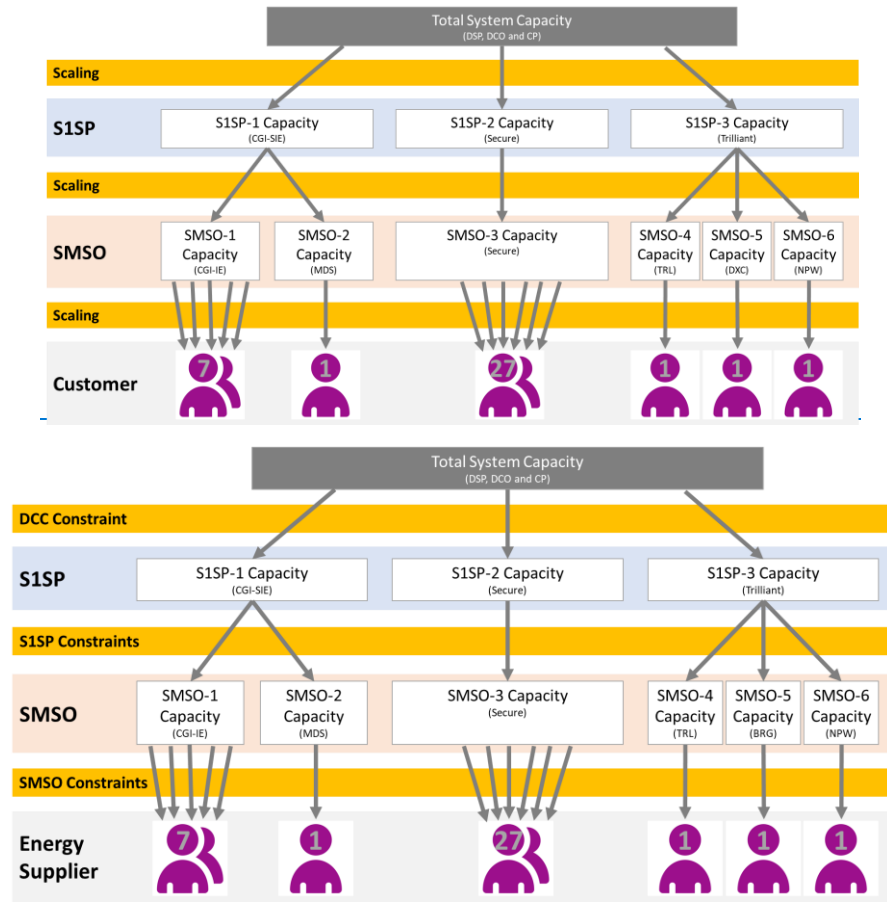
Total System Capacity
(DSP, DCO and CP)

Scaling

S1SP

S1SP-1 Capacity
(CGI-SIE)

S1SP-2 Capacity
(Secure)

S1SP-3 Capacity
(Trilliant)

Scaling

SMSO

SMSO-1 Capacity
(CGI-IE)

SMSO-2 Capacity
(MDS)

SMSO-3 Capacity
(Secure)

SMSO-4 Capacity
(TRL)

SMSO-5 Capacity
(DXC)

SMSO-6 Capacity
(NPW)

Scaling

Customer

7

1

27

1

1

1

Total System Capacity
(DSP, DCO and CP)

DCC Constraint

S1SP

S1SP-1 Capacity
(CGI-SIE)

S1SP-2 Capacity
(Secure)

S1SP-3 Capacity
(Trilliant)

S1SP Constraints

SMSO

SMSO-1 Capacity
(CGI-IE)

SMSO-2 Capacity
(MDS)

SMSO-3 Capacity
(Secure)

SMSO-4 Capacity
(TRL)

SMSO-5 Capacity
(BRG)

SMSO-6 Capacity
(NPW)

SMSO Constraints

Energy Supplier

7

1

27

1

1

1